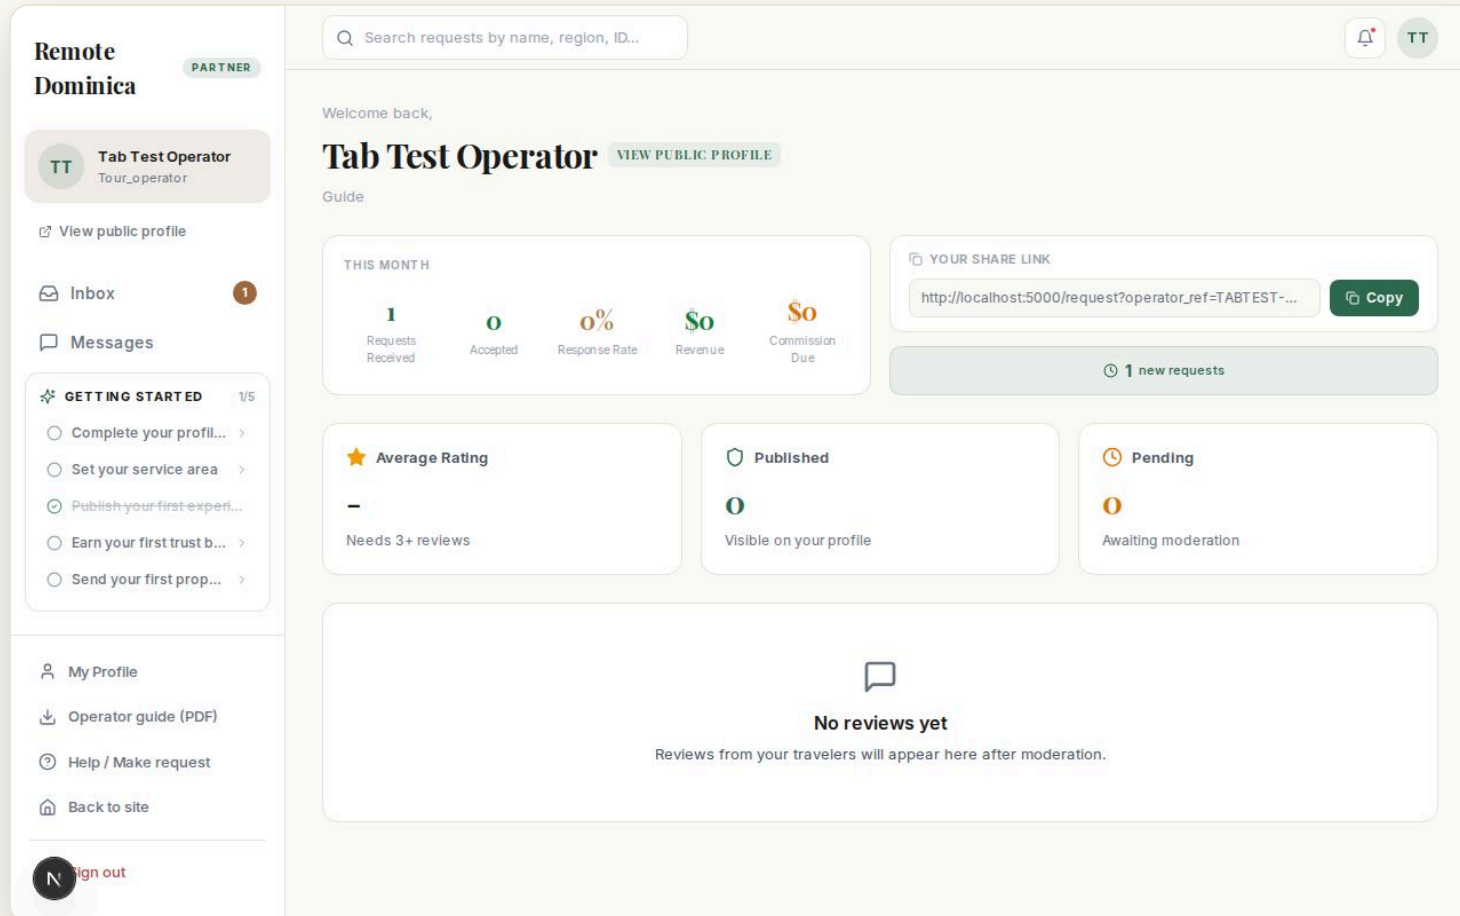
Remote Dominica
PARTNER

TT
Tab Test Operator
Tour_operator

View public profile

Inbox 1
Messages

GETTING STARTED 1/5
Complete your profil...
Set your service area
Publish your first experi...
Earn your first trust b...
Send your first prop...

My Profile
Operator guide (PDF)
Help / Make request
Back to site

N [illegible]ign out

Search requests by name, region, ID...

TT

Welcome back,

Tab Test Operator VIEW PUBLIC PROFILE

Guide

THIS MONTH

| 1 | 0 | 0% | $0 | $0 |
|---|---|---|---|---|
| Requests Received | Accepted | Response Rate | Revenue | Commission Due |

YOUR SHARE LINK
http://localhost:5000/request?operator_ref=TABTEST-...
Copy

1 new requests

Average Rating
-
Needs 3+ reviews

Published
0
Visible on your profile

Pending
0
Awaiting moderation

No reviews yet
Reviews from your travelers will appear here after moderation.